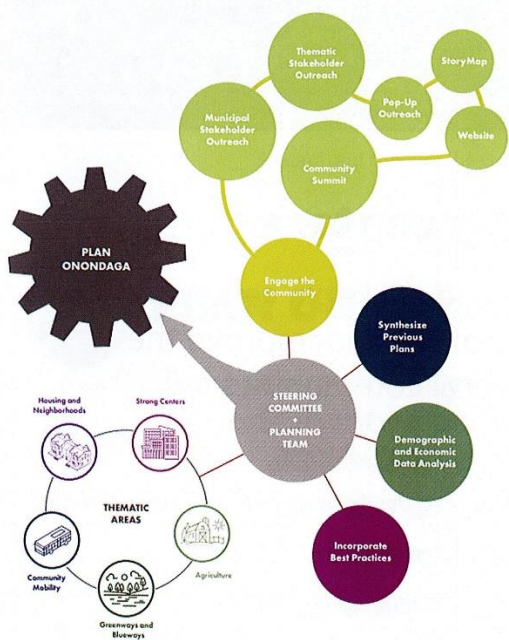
Thematic Stakeholder Outreach

StoryMap

Municipal Stakeholder Outreach

Pop-Up Outreach

Website

Community Summit

PLAN ONONDAGA

Engage the Community

Synthesize Previous Plans

STEERING COMMITTEE + PLANNING TEAM

Demographic and Economic Data Analysis

Incorporate Best Practices

Housing and Neighborhoods

Strong Centers

THEMATIC AREAS

Community Mobility

Agriculture

Greenways and Blueways